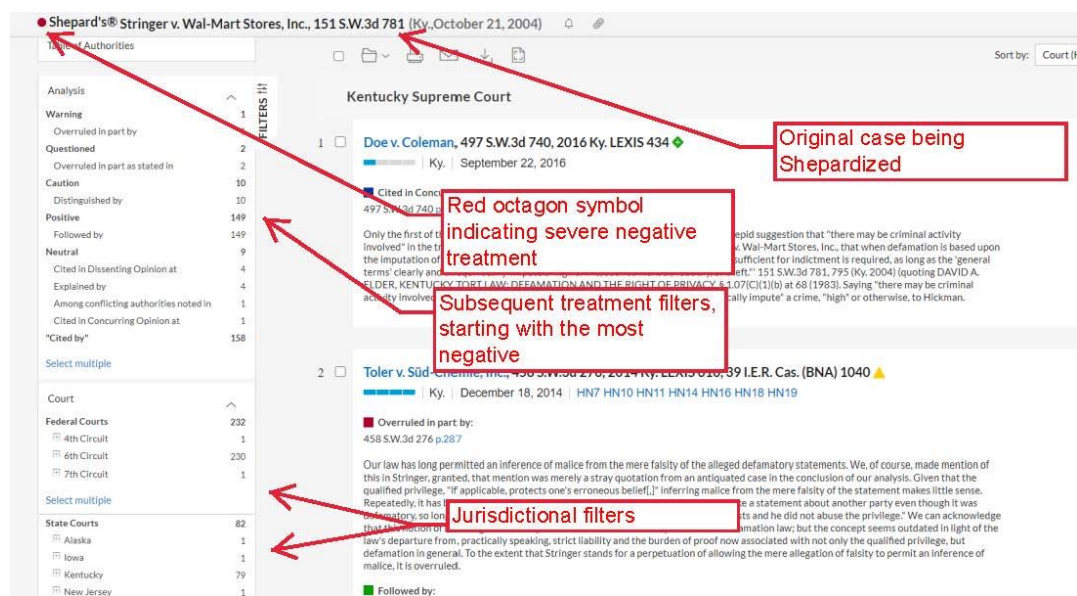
Shepard's® Stringer v. Wal-Mart Stores, Inc., 151 S.W.3d 781 (Ky.,October 21, 2004)

Table of Authorities

Analysis

| | |
|---|---|
| Warning | 1 |
| Overruled in part by | 1 |
| Questioned | 2 |
| Overruled in part as stated in | 2 |
| Caution | 10 |
| Distinguished by | 10 |
| Positive | 149 |
| Followed by | 149 |
| Neutral | 9 |
| Cited in Dissenting Opinion at | 4 |
| Explained by | 4 |
| Among conflicting authorities noted in | 1 |
| Cited in Concurring Opinion at | 1 |
| "Cited by" | 158 |

Select multiple

FILTERS

Court

| | |
|---|---|
| Federal Courts | 232 |
| 4th Circuit | 1 |
| 6th Circuit | 230 |
| 7th Circuit | 1 |

Select multiple

| | |
|---|---|
| State Courts | 82 |
| Alaska | 1 |
| Iowa | 1 |
| Kentucky | 79 |
| New Jersey | 1 |

Sort by: Court (H

Kentucky Supreme Court

1 Doe v. Coleman, 497 S.W.3d 740, 2016 Ky. LEXIS 434
Ky. | September 22, 2016

Cited in Concu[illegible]
497 S.W.3d 740 p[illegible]

Only the first of t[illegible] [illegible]epid suggestion that "there may be criminal activity involved" in the tr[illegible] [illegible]v. Wal-Mart Stores, Inc., that when defamation is based upon the imputation of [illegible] sufficient for indictment is required, as long as the 'general terms' clearly and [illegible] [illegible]eft." 151 S.W.3d 781, 795 (Ky. 2004) (quoting DAVID A. ELDER, KENTUCKY TORT LAW: DEFAMATION AND THE RIGHT OF PRIVACY § 1.07(C)(1)(b) at 68 (1983). Saying "there may be criminal activity involved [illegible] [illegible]cally impute" a crime, "high" or otherwise, to Hickman.

2 Toler v. Süd-Chemie, Inc., 458 S.W.3d 276, 2014 Ky. LEXIS 610, 39 I.E.R. Cas. (BNA) 1040
Ky. | December 18, 2014 | HN7 HN10 HN11 HN14 HN16 HN18 HN19

Overruled in part by:
458 S.W.3d 276 p.287

Our law has long permitted an inference of malice from the mere falsity of the alleged defamatory statements. We, of course, made mention of this in Stringer, granted, that mention was merely a stray quotation from an antiquated case in the conclusion of our analysis. Given that the qualified privilege, "if applicable, protects one's erroneous belief[,]" inferring malice from the mere falsity of the statement makes little sense. Repeatedly, it has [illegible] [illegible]e a statement about another party even though it was defamatory, so lon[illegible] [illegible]ts and he did not abuse the privilege." We can acknowledge that the notion of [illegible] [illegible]amation law; but the concept seems outdated in light of the law's departure from, practically speaking, strict liability and the burden of proof now associated with not only the qualified privilege, but defamation in general. To the extent that Stringer stands for a perpetuation of allowing the mere allegation of falsity to permit an inference of malice, it is overruled.

Followed by:

Original case being Shepardized

Red octagon symbol indicating severe negative treatment

Subsequent treatment filters, starting with the most negative

Jurisdictional filters